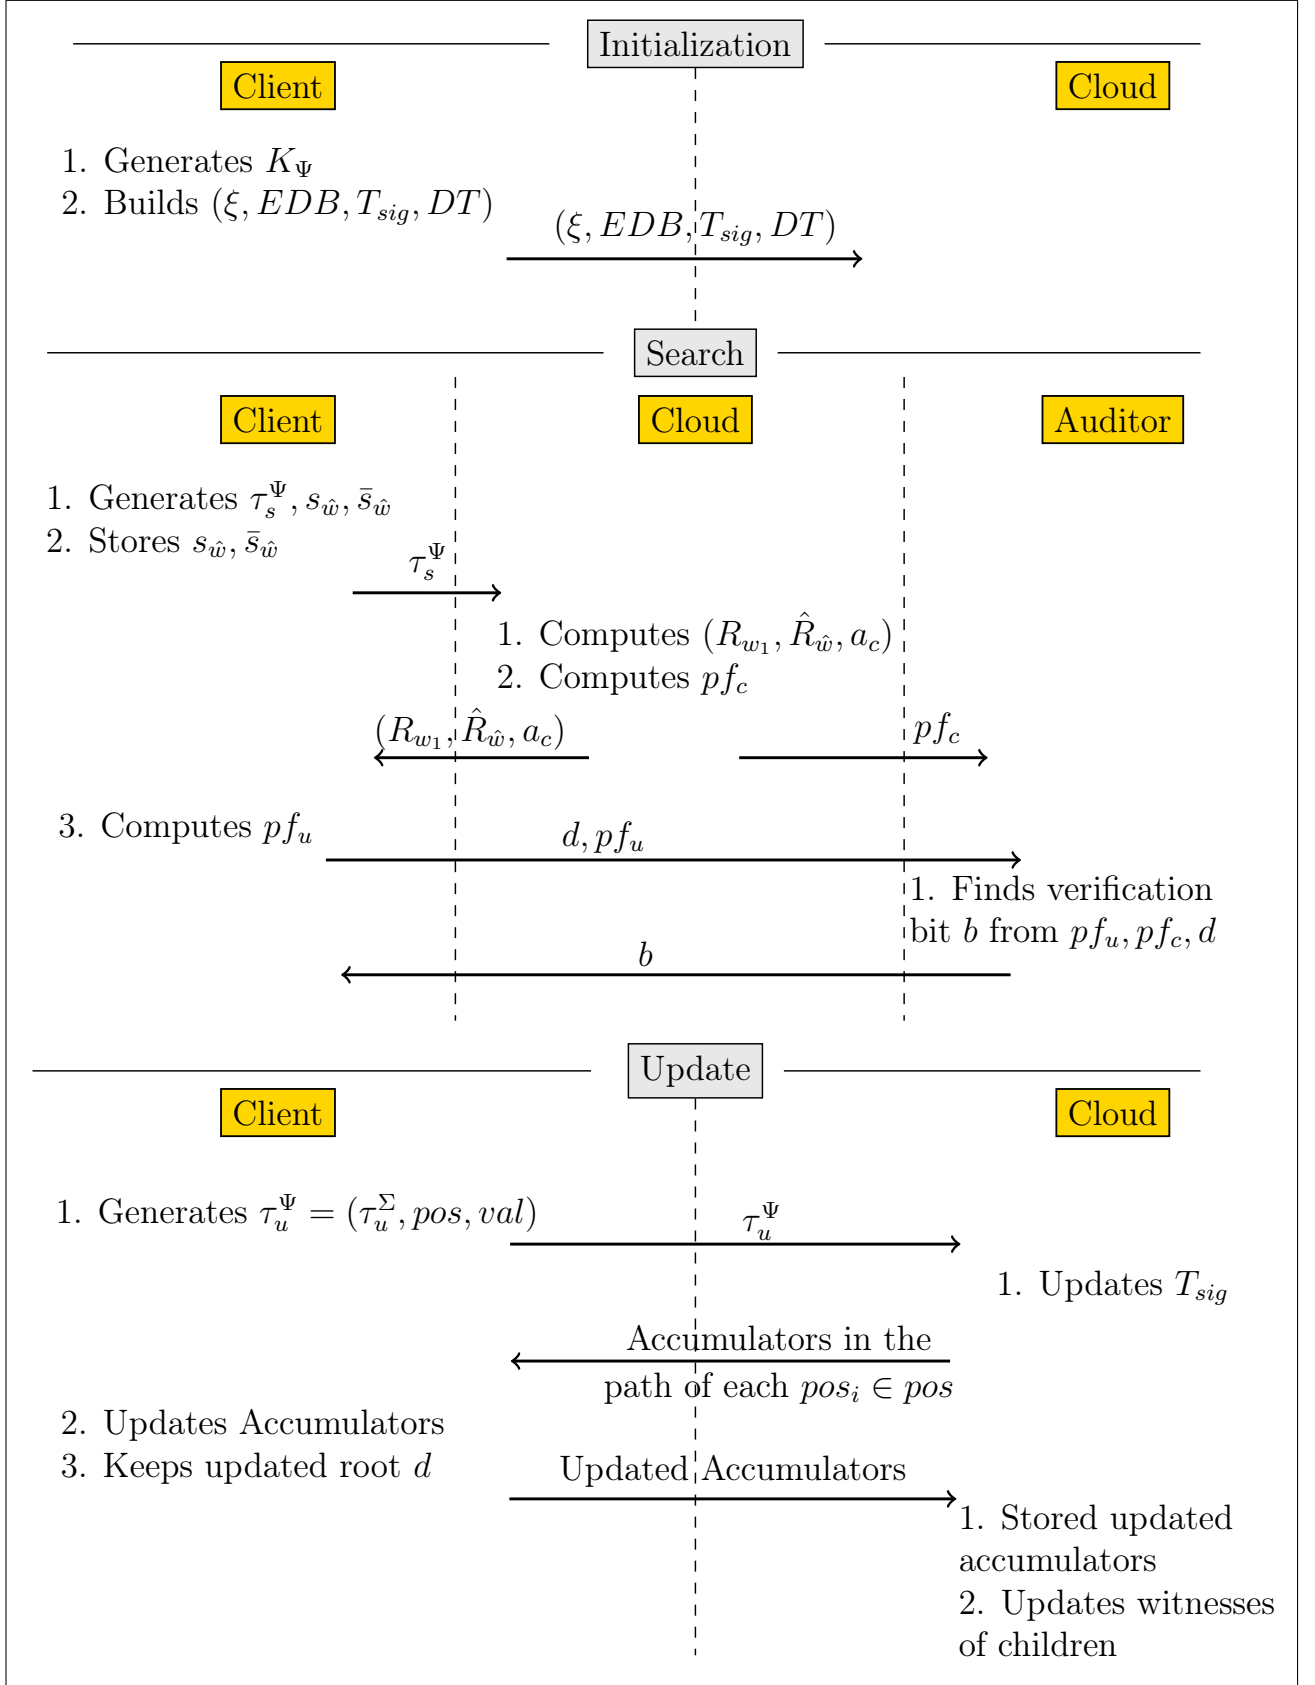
Initialization

Client

Cloud

1. Generates $K_\Psi$
2. Builds $(\xi, EDB, T_{sig}, DT)$

$(\xi, EDB, T_{sig}, DT)$

Search

Client

Cloud

Auditor

1. Generates $\tau_s^\Psi, s_{\hat{w}}, \bar{s}_{\hat{w}}$
2. Stores $s_{\hat{w}}, \bar{s}_{\hat{w}}$

$\tau_s^\Psi$

1. Computes $(R_{w_1}, \hat{R}_{\hat{w}}, a_c)$
2. Computes $pf_c$

$(R_{w_1}, \hat{R}_{\hat{w}}, a_c)$

$pf_c$

3. Computes $pf_u$

$d, pf_u$

1. Finds verification bit $b$ from $pf_u, pf_c, d$

$b$

Update

Client

Cloud

1. Generates $\tau_u^\Psi = (\tau_u^\Sigma, pos, val)$

$\tau_u^\Psi$

1. Updates $T_{sig}$

Accumulators in the path of each $pos_i \in pos$

2. Updates Accumulators
3. Keeps updated root $d$

Updated Accumulators

1. Stored updated accumulators
2. Updates witnesses of children